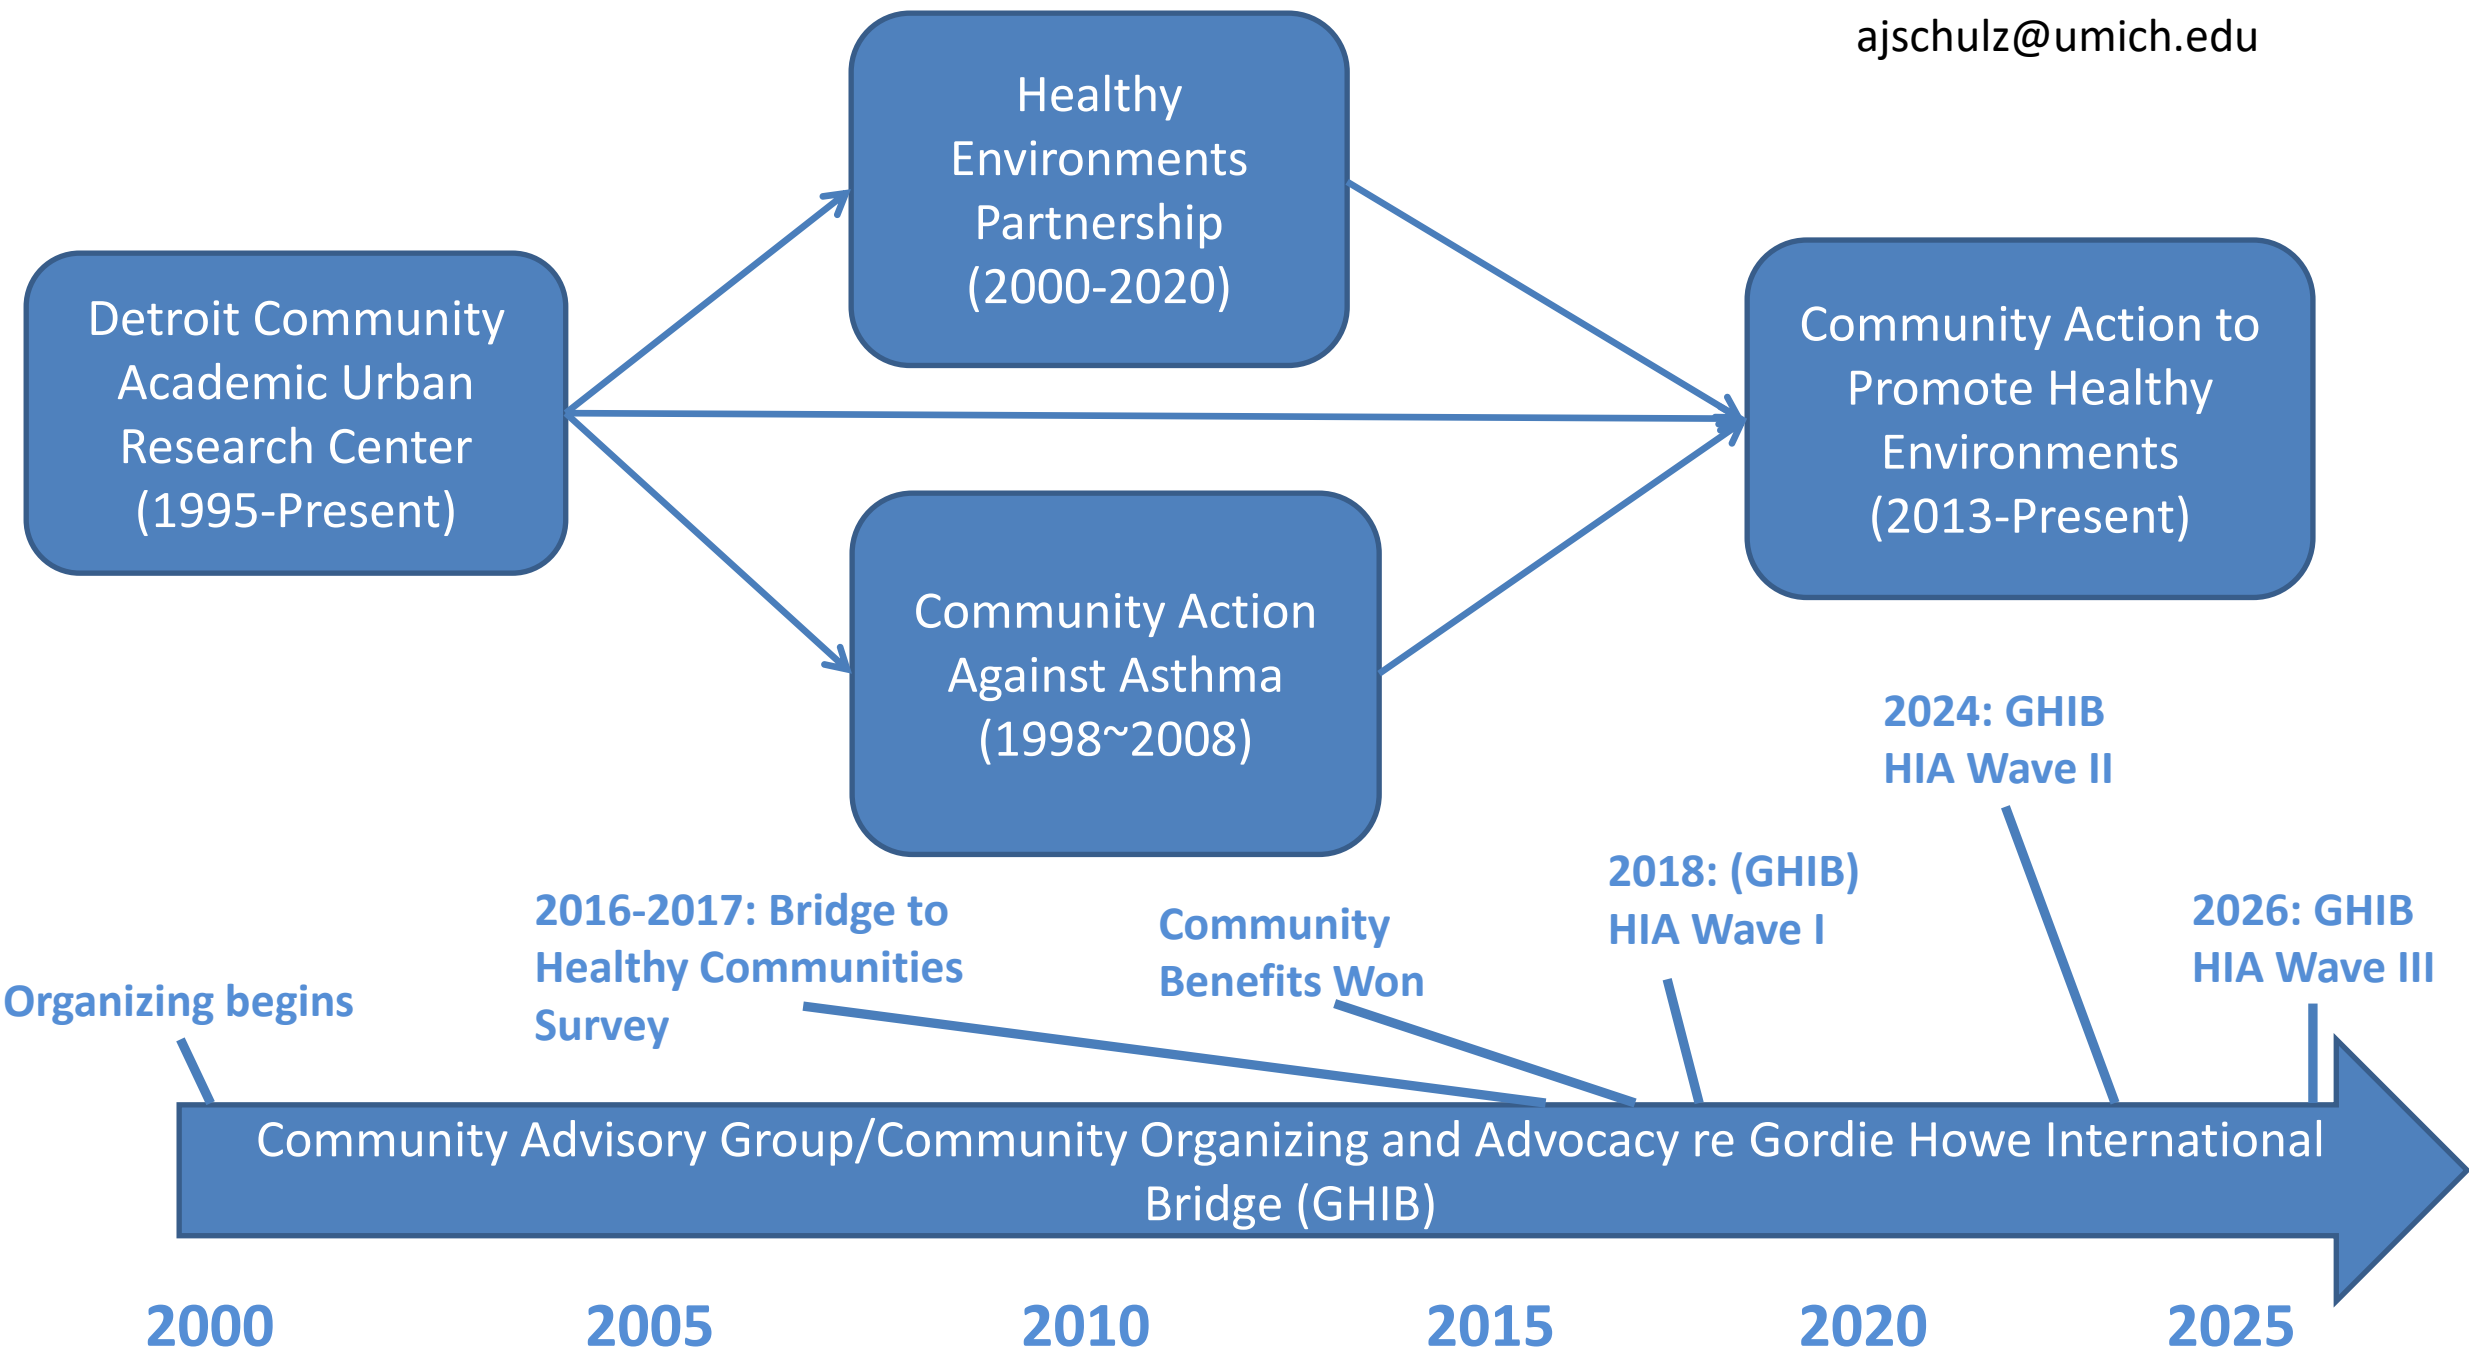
ajschulz@umich.edu

Healthy Environments Partnership (2000-2020)

Detroit Community Academic Urban Research Center (1995-Present)

Community Action to Promote Healthy Environments (2013-Present)

Community Action Against Asthma (1998~2008)

2024: GHIB HIA Wave II

2018: (GHIB) HIA Wave I

2016-2017: Bridge to Healthy Communities Survey

Community Benefits Won

2026: GHIB HIA Wave III

Organizing begins

Community Advisory Group/Community Organizing and Advocacy re Gordie Howe International Bridge (GHIB)

2000 2005 2010 2015 2020 2025